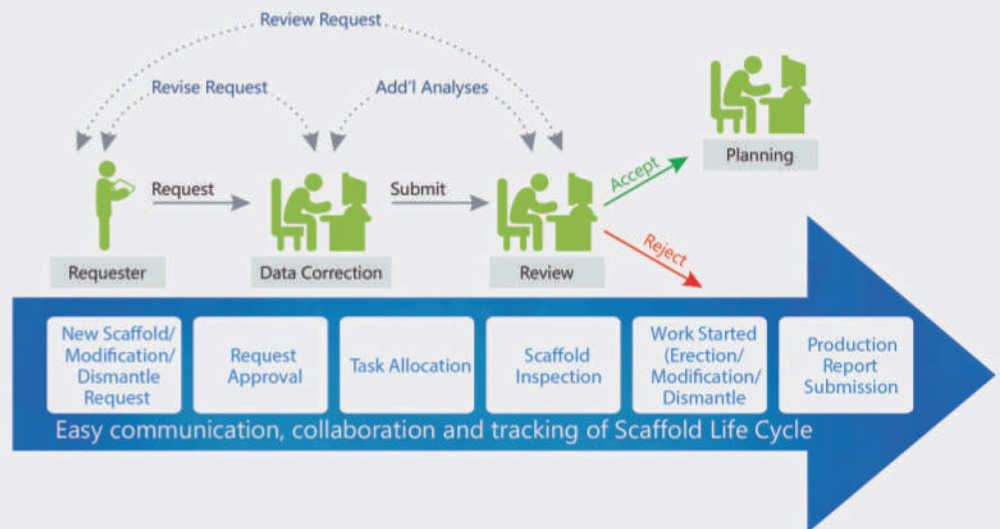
Review Request

Revise Request

Add'l Analyses

Request

Submit

Accept

Reject

Planning

Requester

Data Correction

Review

New Scaffold/ Modification/ Dismantle Request

Request Approval

Task Allocation

Scaffold Inspection

Work Started (Erection/ Modification/ Dismantle

Production Report Submission

Easy communication, collaboration and tracking of Scaffold Life Cycle